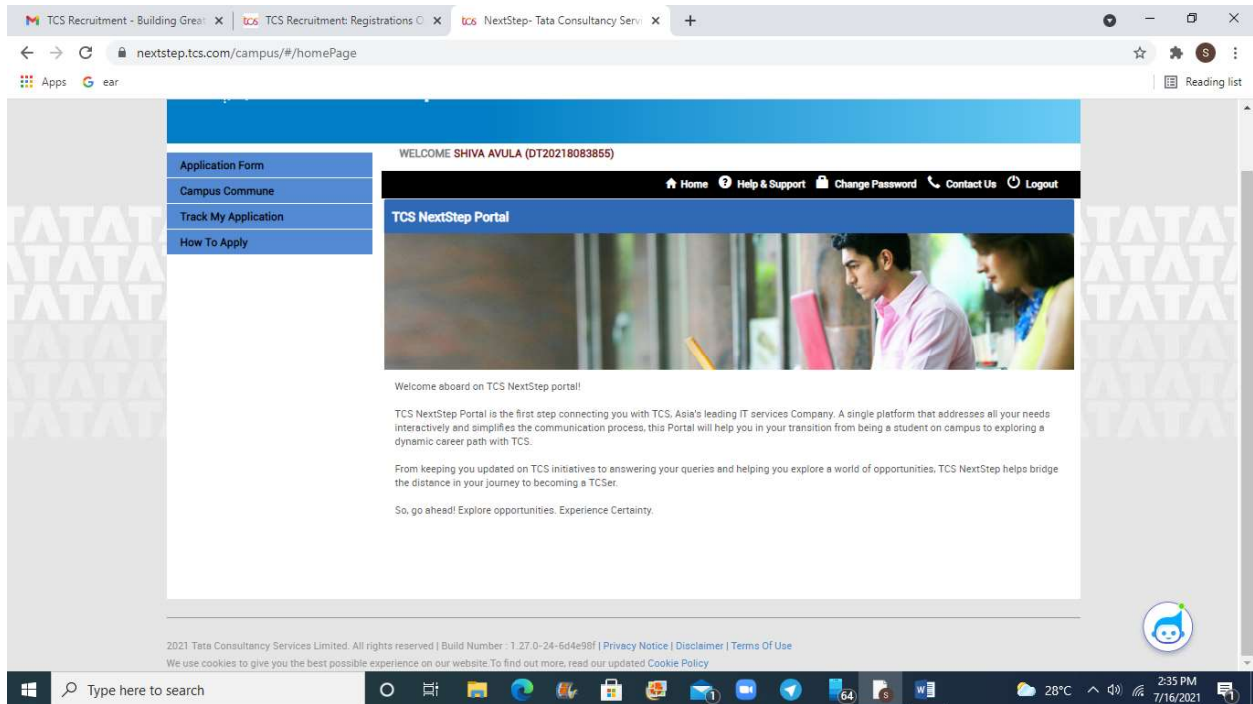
TCS Recruitment - Building Great ×
TCS Recruitment: Registrations O ×
NextStep- Tata Consultancy Serv ×
+

nextstep.tcs.com/campus/#/homePage

Apps ear
Reading list

WELCOME SHIVA AVULA (DT20218083855)

Application Form
Campus Commune
Track My Application
How To Apply

Home Help & Support Change Password Contact Us Logout

TCS NextStep Portal

Welcome aboard on TCS NextStep portal!

TCS NextStep Portal is the first step connecting you with TCS, Asia's leading IT services Company. A single platform that addresses all your needs interactively and simplifies the communication process, this Portal will help you in your transition from being a student on campus to exploring a dynamic career path with TCS.

From keeping you updated on TCS initiatives to answering your queries and helping you explore a world of opportunities, TCS NextStep helps bridge the distance in your journey to becoming a TCSer.

So, go ahead! Explore opportunities. Experience Certainty.

2021 Tata Consultancy Services Limited. All rights reserved | Build Number : 1.27.0-24-6d4e98f | Privacy Notice | Disclaimer | Terms Of Use
We use cookies to give you the best possible experience on our website.To find out more, read our updated Cookie Policy

Type here to search
64
28°C
2:35 PM
7/16/2021